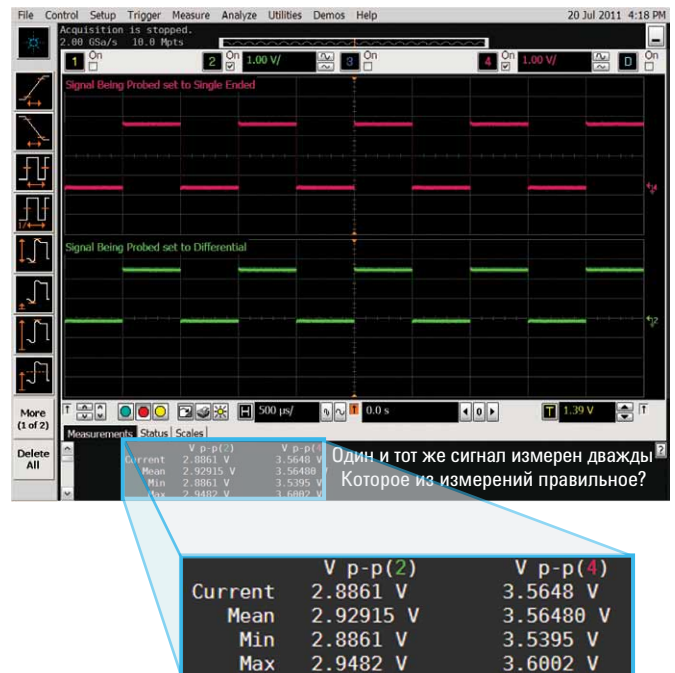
File Control Setup Trigger Measure Analyze Utilities Demos Help 20 Jul 2011 4:18 PM

Acquisition is stopped.
2.00 GSa/s 10.0 Mpts

1 On
2 On 1.00 V/
3 On
4 On 1.00 V/
D On

Signal Being Probed set to Single Ended

Signal Being Probed set to Differential

More (1 of 2)

Delete All

H 500 µs/
T 0.0 s
T 1.39 V

Measurements Status Scales

| | V p-p(2) | V p-p(4) |
|---|---|---|
| Current | 2.8861 V | 3.5648 V |
| Mean | 2.92915 V | 3.56480 V |
| Min | 2.8861 V | 3.5395 V |
| Max | 2.9482 V | 3.6002 V |

Один и тот же сигнал измерен дважды
Которое из измерений правильное?

| | V p-p(2) | V p-p(4) |
|---|---|---|
| Current | 2.8861 V | 3.5648 V |
| Mean | 2.92915 V | 3.56480 V |
| Min | 2.8861 V | 3.5395 V |
| Max | 2.9482 V | 3.6002 V |